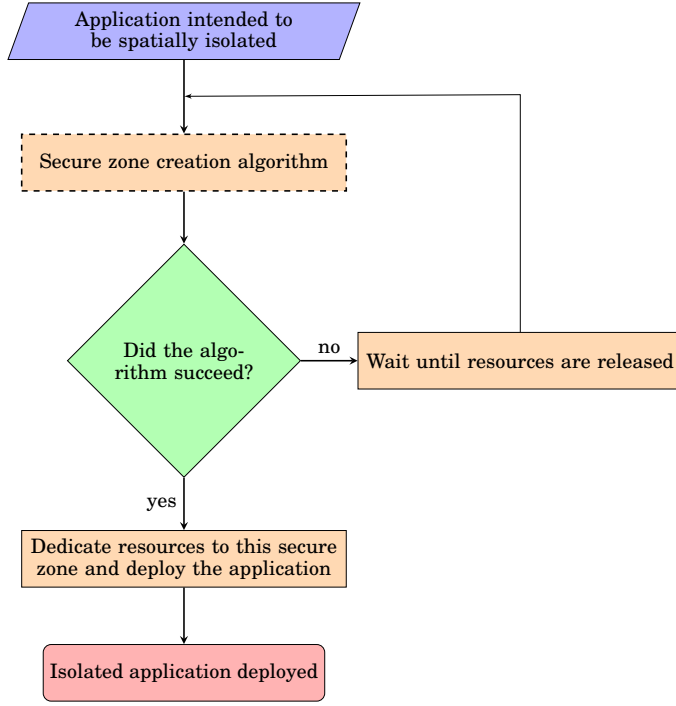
Application intended to be spatially isolated

Secure zone creation algorithm

Did the algorithm succeed?

no

Wait until resources are released

yes

Dedicate resources to this secure zone and deploy the application

Isolated application deployed